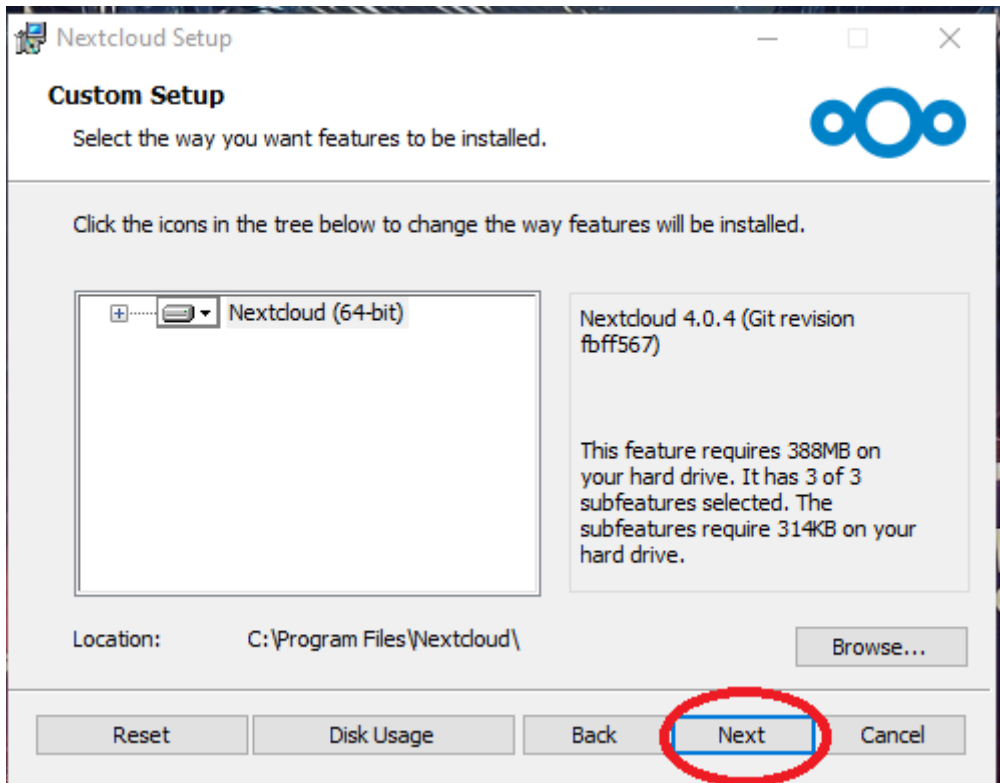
Nextcloud Setup

Custom Setup

Select the way you want features to be installed.

Click the icons in the tree below to change the way features will be installed.

Nextcloud (64-bit)

Nextcloud 4.0.4 (Git revision fbff567)

This feature requires 388MB on your hard drive. It has 3 of 3 subfeatures selected. The subfeatures require 314KB on your hard drive.

Location: C:\Program Files\Nextcloud\

Browse...

Reset | Disk Usage | Back | Next | Cancel